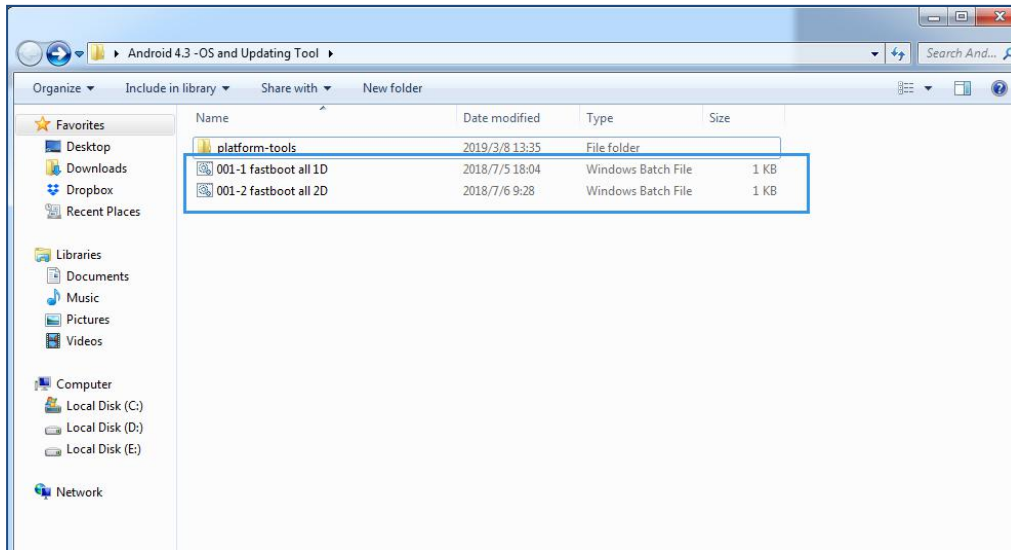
Android 4.3 -OS and Updating Tool

Search And...

Organize ▾ Include in library ▾ Share with ▾ New folder

Favorites
Desktop
Downloads
Dropbox
Recent Places

Libraries
Documents
Music
Pictures
Videos

Computer
Local Disk (C:)
Local Disk (D:)
Local Disk (E:)

Network

| Name | Date modified | Type | Size |
|---|---|---|---|
| platform-tools | 2019/3/8 13:35 | File folder | |
| 001-1 fastboot all 1D | 2018/7/5 18:04 | Windows Batch File | 1 KB |
| 001-2 fastboot all 2D | 2018/7/6 9:28 | Windows Batch File | 1 KB |